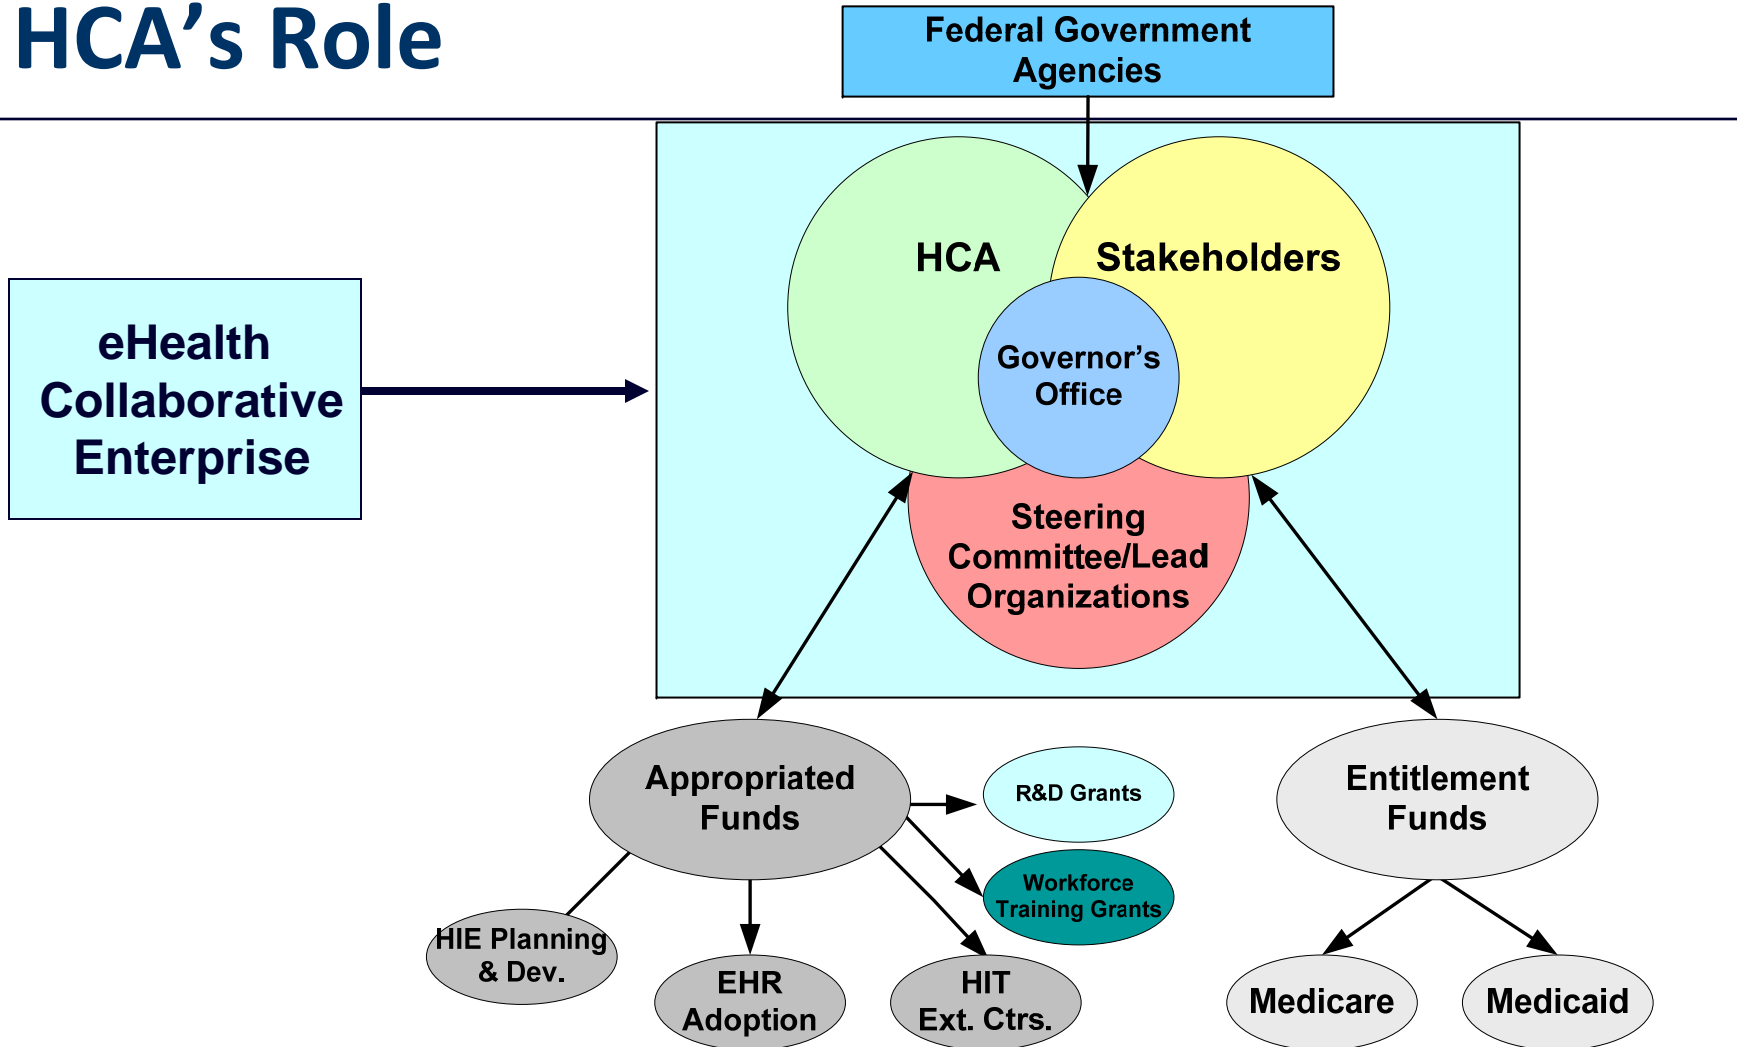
HCA’s Role

Federal Government Agencies

eHealth Collaborative Enterprise

HCA

Stakeholders

Governor’s Office

Steering Committee/Lead Organizations

Appropriated Funds

R&D Grants

Workforce Training Grants

HIE Planning & Dev.

EHR Adoption

HIT Ext. Ctrs.

Entitlement Funds

Medicare

Medicaid